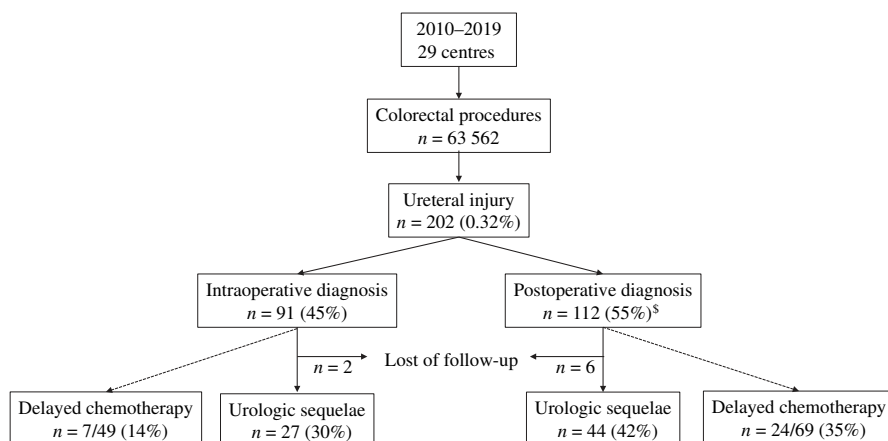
2010–2019
29 centres

Colorectal procedures
$n = 63\ 562$

Ureteral injury
$n = 202$ (0.32%)

Intraoperative diagnosis
$n = 91$ (45%)

Postoperative diagnosis
$n = 112$ (55%)$^{\$}$

$n = 2$

Lost of follow-up

$n = 6$

Delayed chemotherapy
$n = 7/49$ (14%)

Urologic sequelae
$n = 27$ (30%)

Urologic sequelae
$n = 44$ (42%)

Delayed chemotherapy
$n = 24/69$ (35%)